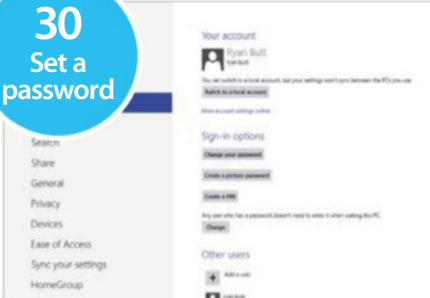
30
Set a password

Your account
Ryan Butt
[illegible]
You can switch to a local account, but your settings won't sync between the PCs you use.
Switch to a local account
More account settings online

Search
Share
General
Privacy
Devices
Ease of Access
Sync your settings
HomeGroup

Sign-in options
Change your password
Create a picture password
Create a PIN
Any user who has a password doesn't need to enter it when waking this PC.
Change

Other users
Add a user
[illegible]